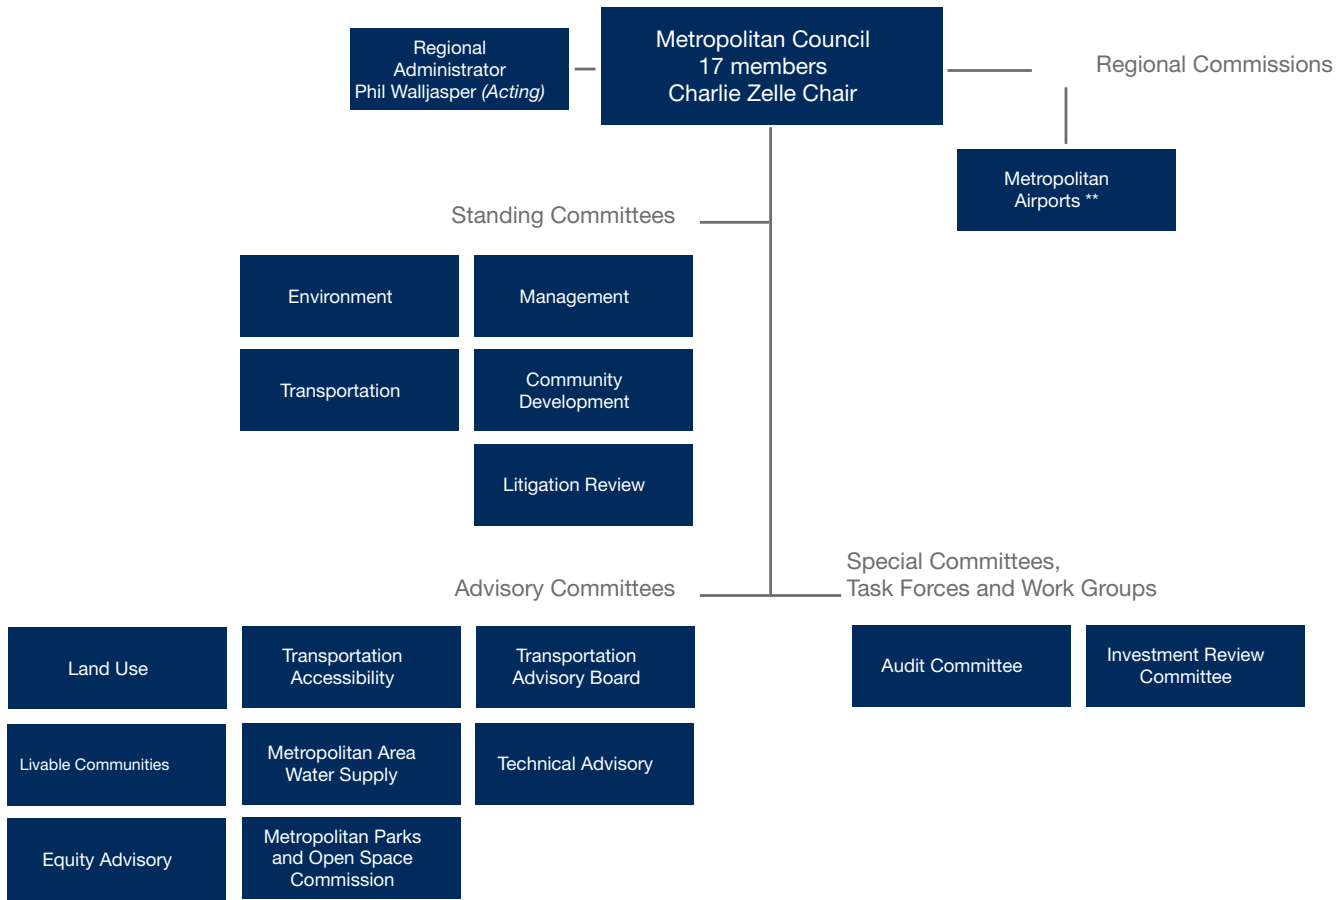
Regional Administrator
Phil Walljasper *(Acting)*

Metropolitan Council
17 members
Charlie Zelle Chair

Regional Commissions

Metropolitan Airports **

Standing Committees

Environment

Management

Transportation

Community Development

Litigation Review

Advisory Committees

Special Committees, Task Forces and Work Groups

Land Use

Transportation Accessibility

Transportation Advisory Board

Audit Committee

Investment Review Committee

Livable Communities

Metropolitan Area Water Supply

Technical Advisory

Equity Advisory

Metropolitan Parks and Open Space Commission